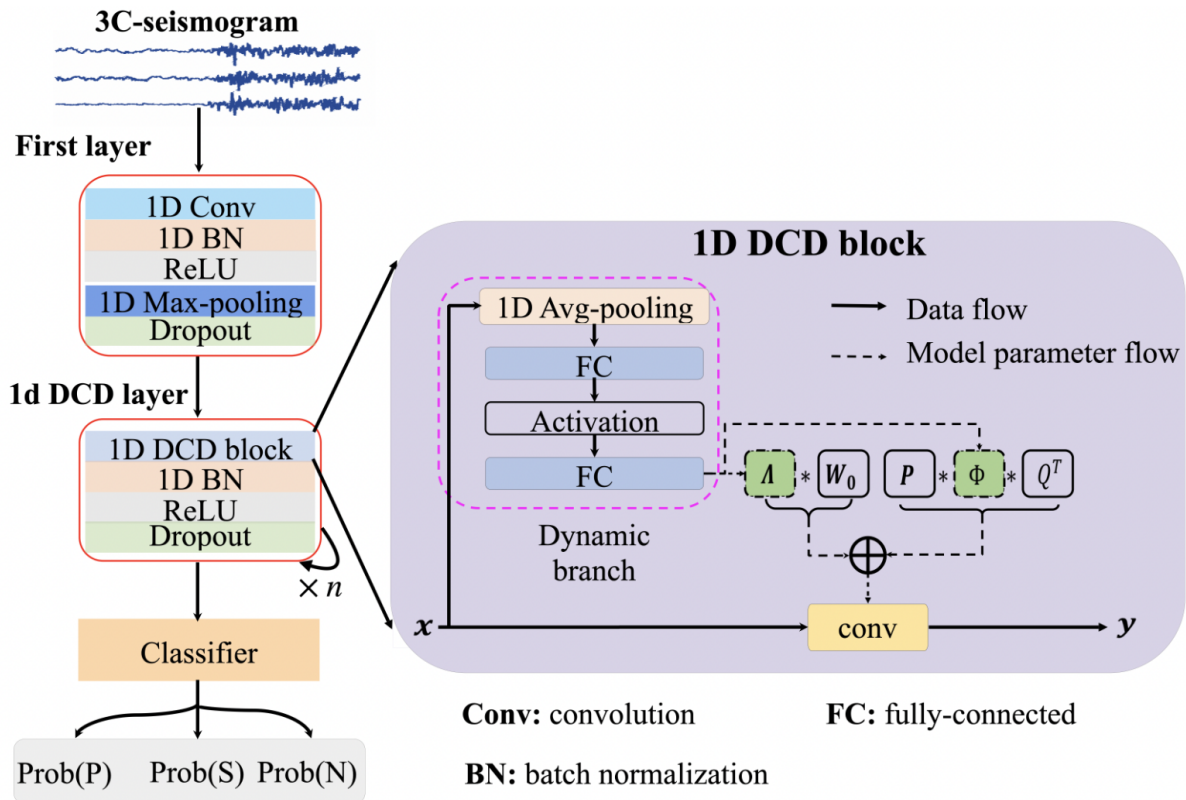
3C-seismogram

First layer

1D Conv
1D BN
ReLU
1D Max-pooling
Dropout

1d DCD layer

1D DCD block
1D BN
ReLU
Dropout

$\times n$

Classifier

Prob(P) Prob(S) Prob(N)

1D DCD block

1D Avg-pooling
FC
Activation
FC

Data flow
Model parameter flow

$\Lambda$ * $W_0$ $P$ * $\Phi$ * $Q^T$

$\oplus$

Dynamic branch

$x$ conv $y$

Conv: convolution FC: fully-connected

BN: batch normalization